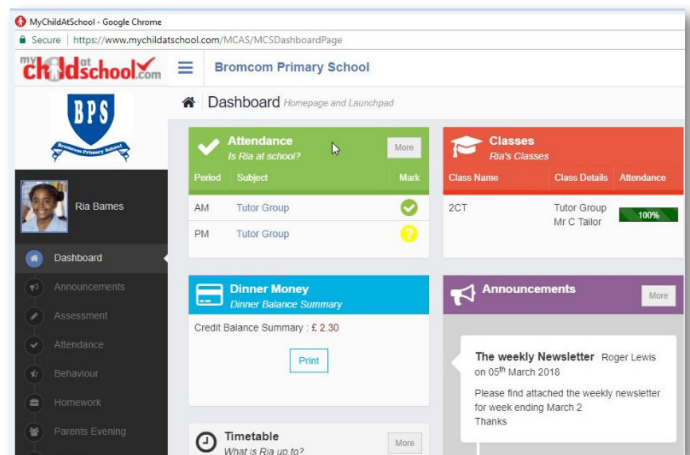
MyChildAtSchool - Google Chrome

Secure | https://www.mychildatschool.com/MCAS/MCSDashboardPage

mychildatschool.com

Bromcom Primary School

BPS

Bromcom Primary School

Ria Barnes

Dashboard

Announcements

Assessment

Attendance

Behaviour

Homework

Parents Evening

Dashboard Homepage and Launchpad

Attendance
Is Ria at school?

More

| Period | Subject | Mark |
|---|---|---|
| AM | Tutor Group | |
| PM | Tutor Group | |

Classes
Ria's Classes

| Class Name | Class Details | Attendance |
|---|---|---|
| 2CT | Tutor Group Mr C Tailor | 100% |

Dinner Money
Dinner Balance Summary

Credit Balance Summary : £ 2.30

Print

Announcements

More

The weekly Newsletter Roger Lewis on 05th March 2018

Please find attached the weekly newsletter for week ending March 2
Thanks

Timetable
What is Ria up to?

More